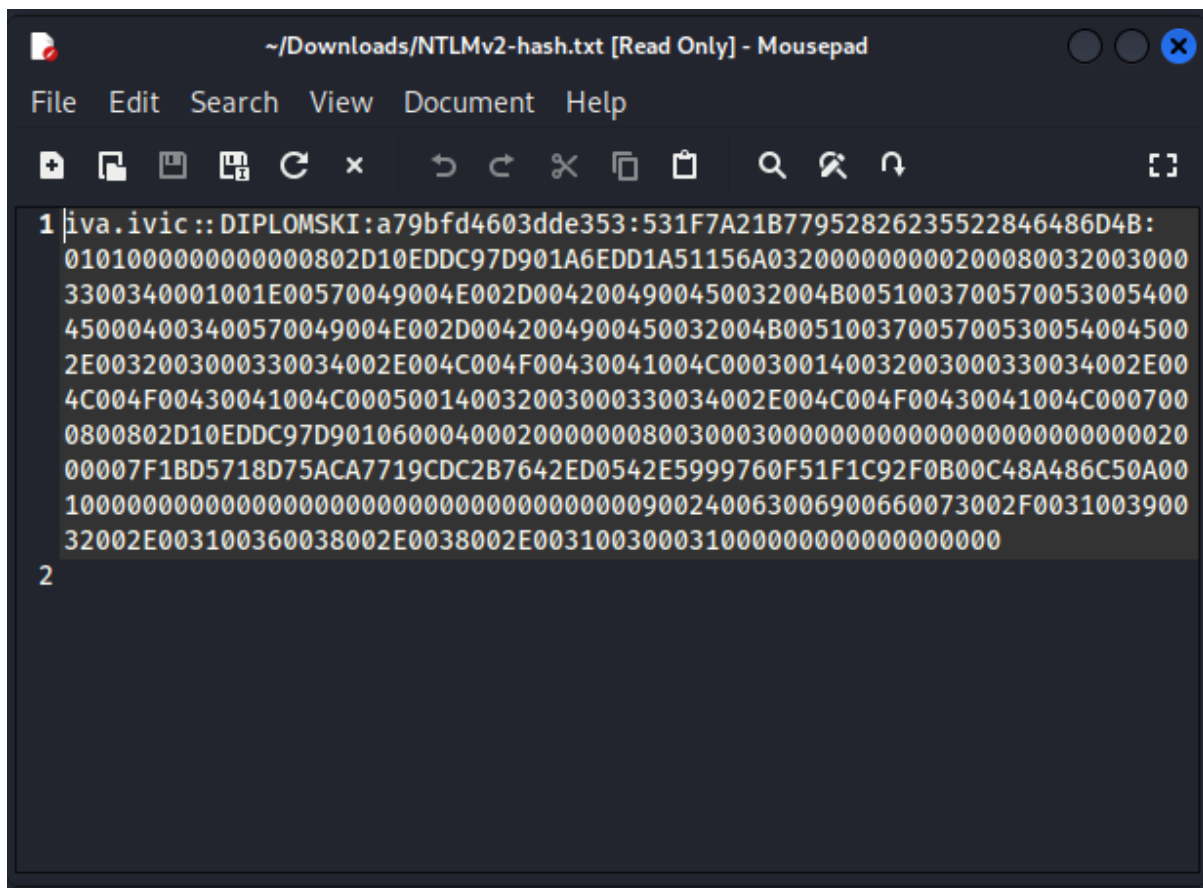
~/Downloads/NTLMv2-hash.txt [Read Only] - Mousepad

File Edit Search View Document Help

1 iva.ivic::DIPLOMSKI:a79bfd4603dde353:531F7A21B779528262355228464 86D4B:
0101000000000000802D10EDDC97D901A6EDD1A51156A03200000000020008003200300033003400 01001E00570049004E002D0042004900450032004B00510037005700530054004500040034005700 49004E002D0042004900450032004B00510037005700530054004500 2E0032003000330034002E004C004F00430041004C00030014003200300033003400 2E004C004F00430041004C00050014003200300033003400 2E004C004F00430041004C0007000800802D10EDDC97D90106000400020000000800300030000000000000000000000000200000 7F1BD5718D75ACA7719CDC2B7642ED0542E5999760F51F1C92F0B00C48A486C50A00100000000000000000000000000000000000900240063006900660073002F003100390032002E003100360038002E0038002E0031003000310000000000000000
2